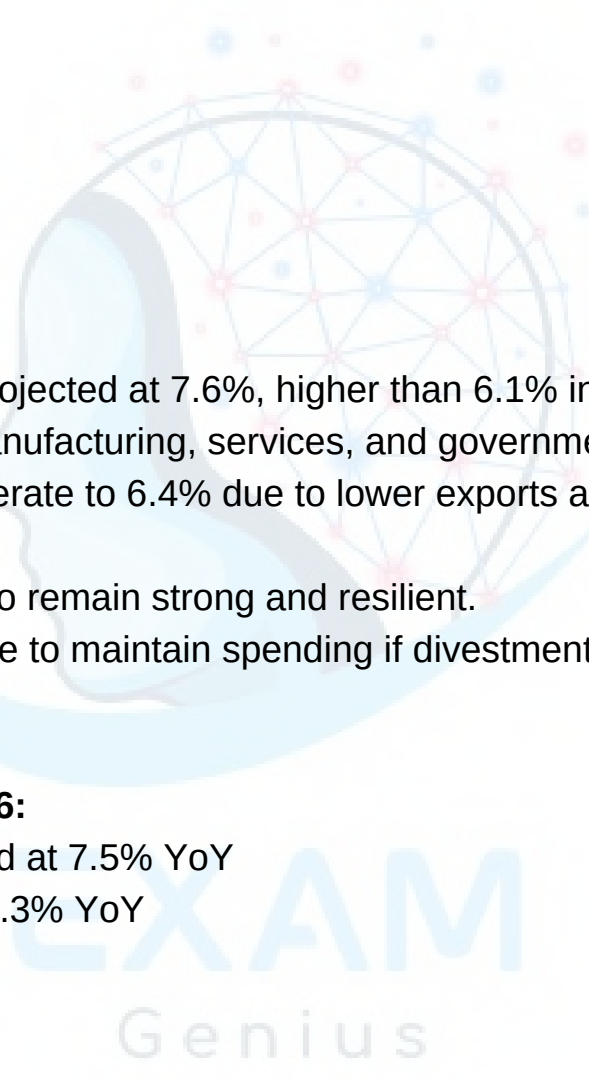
ojected at 7.6%, higher than 6.1% in
nufacturing, services, and governme
erate to 6.4% due to lower exports a

o remain strong and resilient.
e to maintain spending if divestment

6:
d at 7.5% YoY
.3% YoY

EXAM
Genius